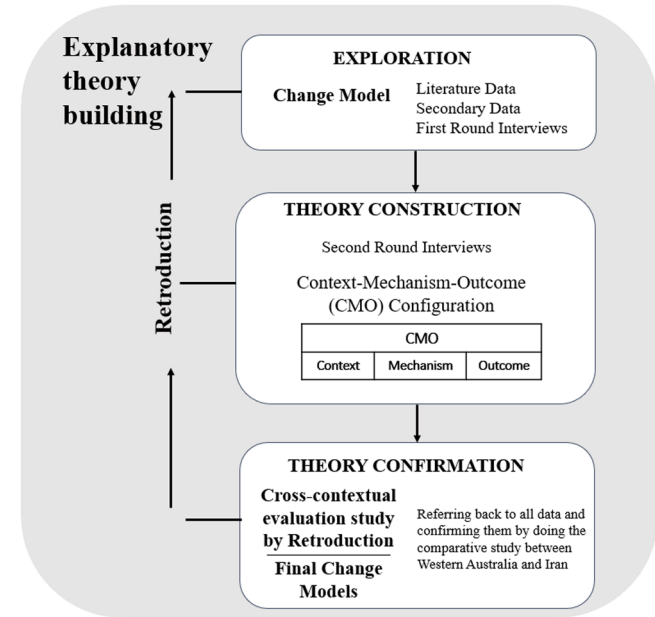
Explanatory theory building

EXPLORATION

Change Model

Literature Data
Secondary Data
First Round Interviews

Retroduction

THEORY CONSTRUCTION

Second Round Interviews

Context-Mechanism-Outcome (CMO) Configuration

| CMO | | |
|---|---|---|
| Context | Mechanism | Outcome |

THEORY CONFIRMATION

Cross-contextual evaluation study by Retroduction

Final Change Models

Referring back to all data and confirming them by doing the comparative study between Western Australia and Iran